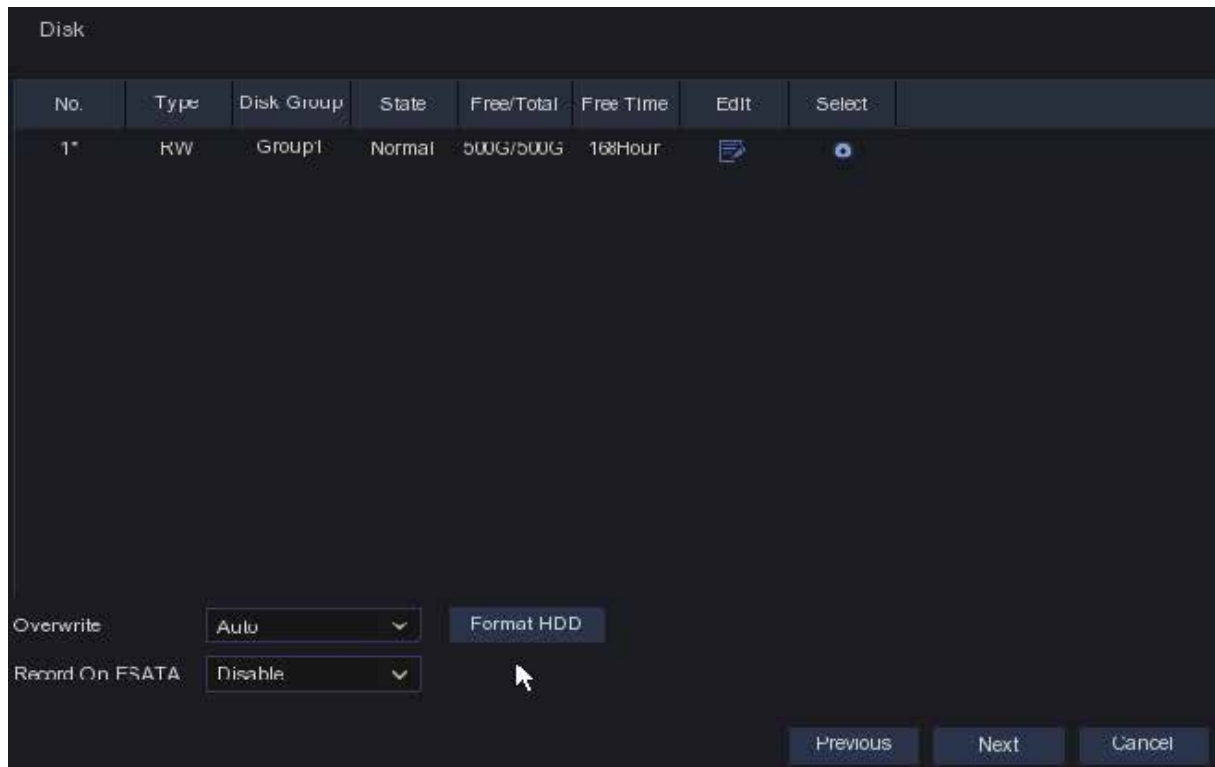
Disk

| No. | Type | Disk Group | State | Free/Total | Free Time | Edit | Select |
|---|---|---|---|---|---|---|---|
| 1* | RW | Group1 | Normal | 500G/500G | 168Hour | | |

Overwrite Auto

Format HDD

Record On ESATA Disable

Previous Next Cancel